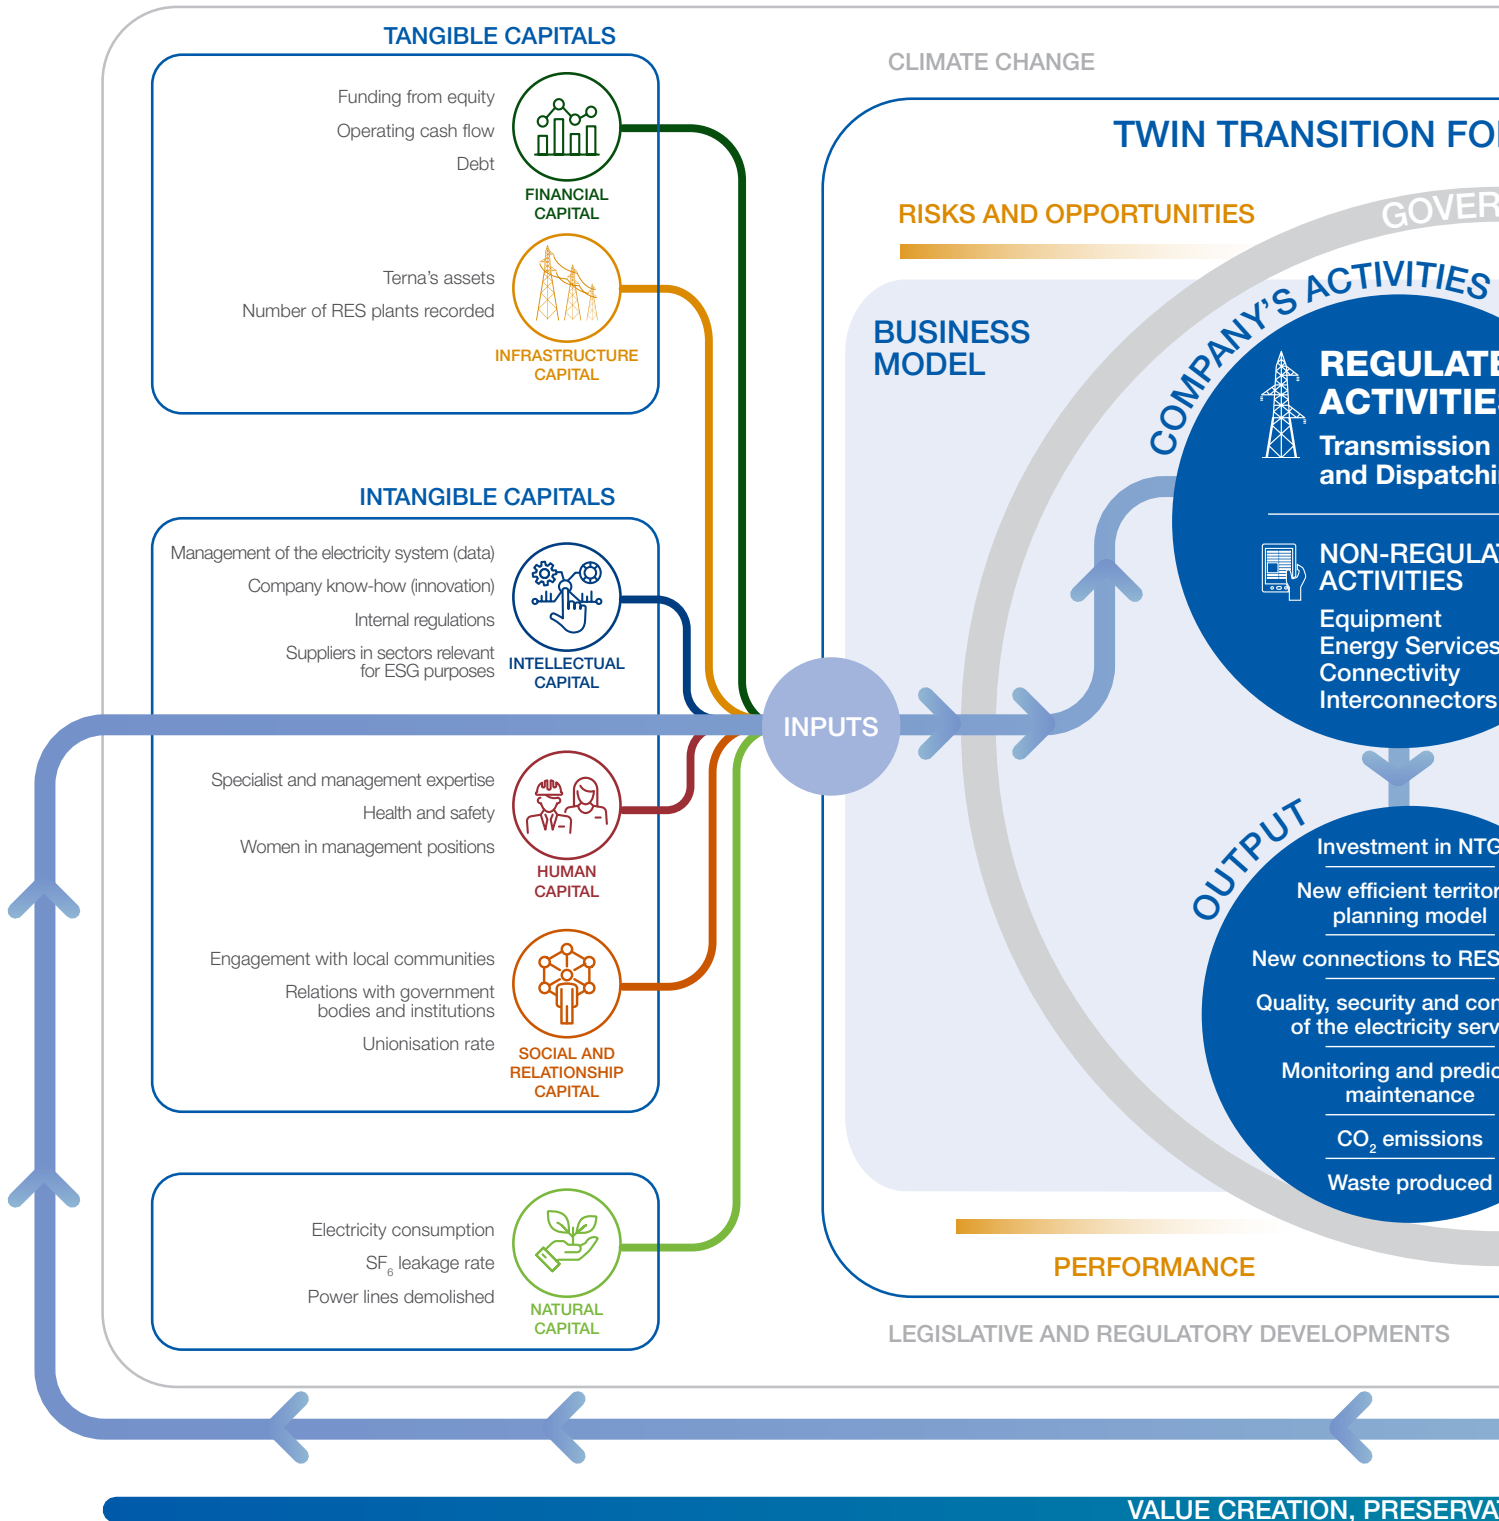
TANGIBLE CAPITALS

Funding from equity
Operating cash flow
Debt

FINANCIAL CAPITAL

Terna's assets
Number of RES plants recorded

INFRASTRUCTURE CAPITAL

INTANGIBLE CAPITALS

Management of the electricity system (data)
Company know-how (innovation)
Internal regulations
Suppliers in sectors relevant for ESG purposes

INTELLECTUAL CAPITAL

Specialist and management expertise
Health and safety
Women in management positions

HUMAN CAPITAL

Engagement with local communities
Relations with government bodies and institutions
Unionisation rate

SOCIAL AND RELATIONSHIP CAPITAL

Electricity consumption
$SF_6$ leakage rate
Power lines demolished

NATURAL CAPITAL

CLIMATE CHANGE

TWIN TRANSITION FO

RISKS AND OPPORTUNITIES

GOVER

BUSINESS MODEL

COMPANY'S ACTIVITIES

REGULATE ACTIVITIE
Transmission and Dispatchi

NON-REGULA ACTIVITIES
Equipment
Energy Services
Connectivity
Interconnectors

INPUTS

OUTPUT

Investment in NTG
New efficient territor planning model
New connections to RES
Quality, security and con of the electricity serv
Monitoring and predic maintenance
$CO_2$ emissions
Waste produced

PERFORMANCE

LEGISLATIVE AND REGULATORY DEVELOPMENTS

VALUE CREATION, PRESERVA